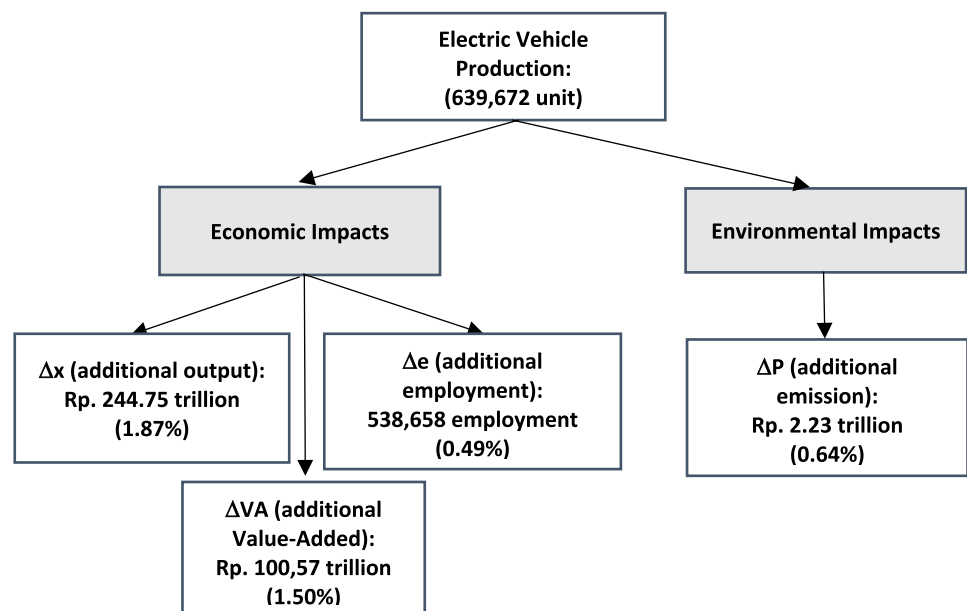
Electric Vehicle Production: (639,672 unit)

Economic Impacts

Environmental Impacts

$\Delta$x (additional output): Rp. 244.75 trillion (1.87%)

$\Delta$e (additional employment): 538,658 employment (0.49%)

$\Delta$VA (additional Value-Added): Rp. 100,57 trillion (1.50%)

$\Delta$P (additional emission): Rp. 2.23 trillion (0.64%)